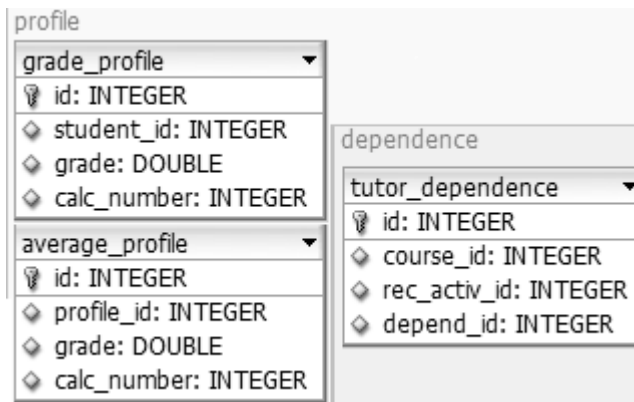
profile

grade_profile

id: INTEGER
student_id: INTEGER
grade: DOUBLE
calc_number: INTEGER

average_profile

id: INTEGER
profile_id: INTEGER
grade: DOUBLE
calc_number: INTEGER

dependence

tutor_dependence

id: INTEGER
course_id: INTEGER
rec_activ_id: INTEGER
depend_id: INTEGER